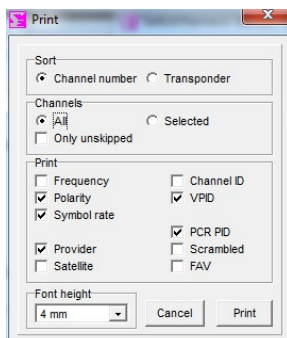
Print

Sort
Channel number
Transponder

Channels
All
Selected
Only unskipped

Print
Frequency
Channel ID
Polarity
VPID
Symbol rate
PCR PID
Provider
Scrambled
Satellite
FAV

Font height
4 mm
Cancel
Print